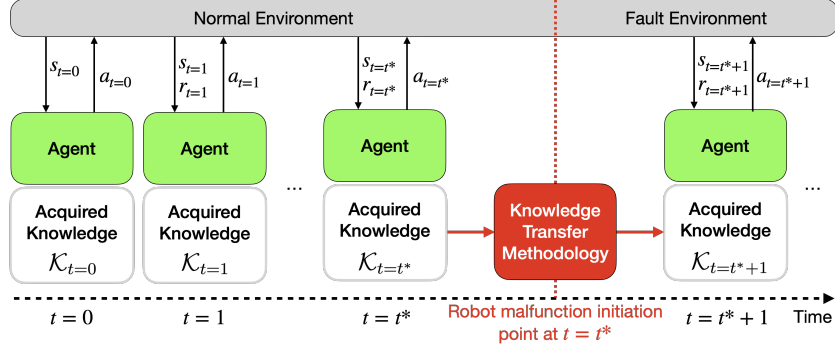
Normal Environment

Fault Environment

$s_{t=0}$ $a_{t=0}$

$s_{t=1}$ $r_{t=1}$ $a_{t=1}$

$s_{t=t^*}$ $r_{t=t^*}$ $a_{t=t^*}$

$s_{t=t^*+1}$ $r_{t=t^*+1}$ $a_{t=t^*+1}$

Agent

Agent

Agent

Agent

...

...

Acquired Knowledge $\mathcal{K}_{t=0}$

Acquired Knowledge $\mathcal{K}_{t=1}$

Acquired Knowledge $\mathcal{K}_{t=t^*}$

Knowledge Transfer Methodology

Acquired Knowledge $\mathcal{K}_{t=t^*+1}$

$t=0$

$t=1$

$t=t^*$

Robot malfunction initiation point at $t=t^*$

$t=t^*+1$

Time